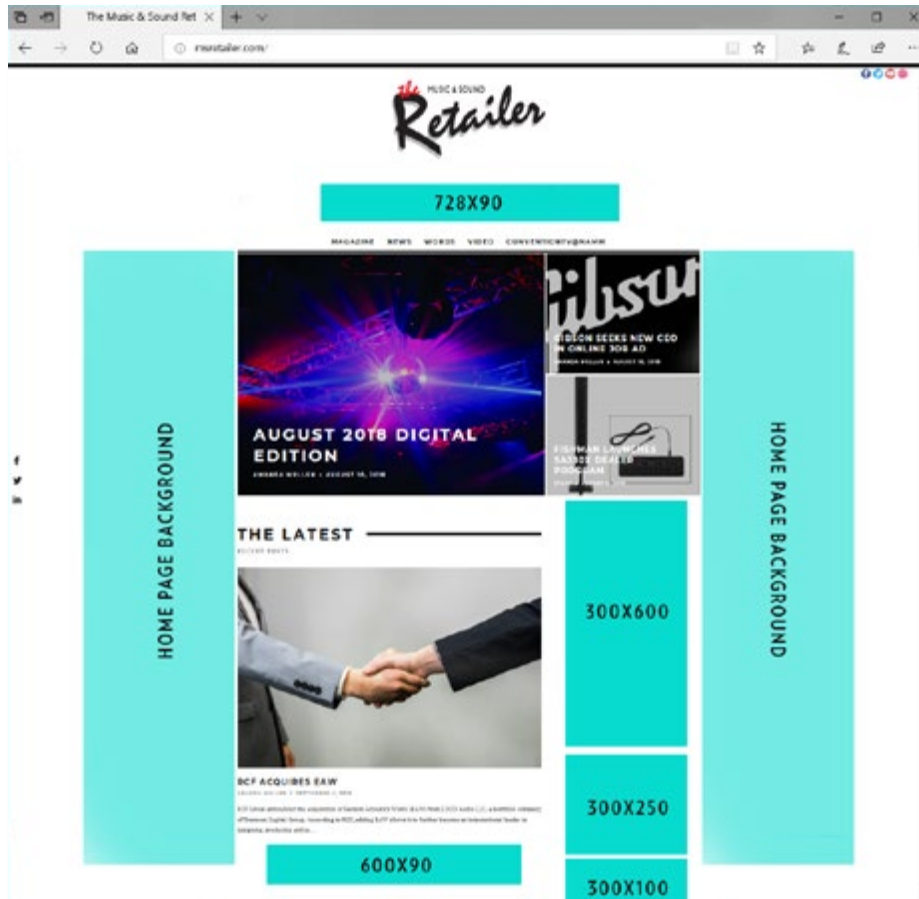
The Music & Sound Ret ×

msretailer.com/

the MUSIC & SOUND Retailer

728X90

MAGAZINE NEWS WORDS VIDEO CONVENTIONTV@NAMM

HOME PAGE BACKGROUND

AUGUST 2018 DIGITAL EDITION

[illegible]

Gibson

GIBSON SEEKS NEW CEO IN ONLINE JOB AD

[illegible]

FISHMAN LAUNCHES SASSSY DEALER PROGRAM

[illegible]

HOME PAGE BACKGROUND

THE LATEST

RECENT POSTS

300X600

BCF ACQUIRES EAW

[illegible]

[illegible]

300X250

600X90

300X100